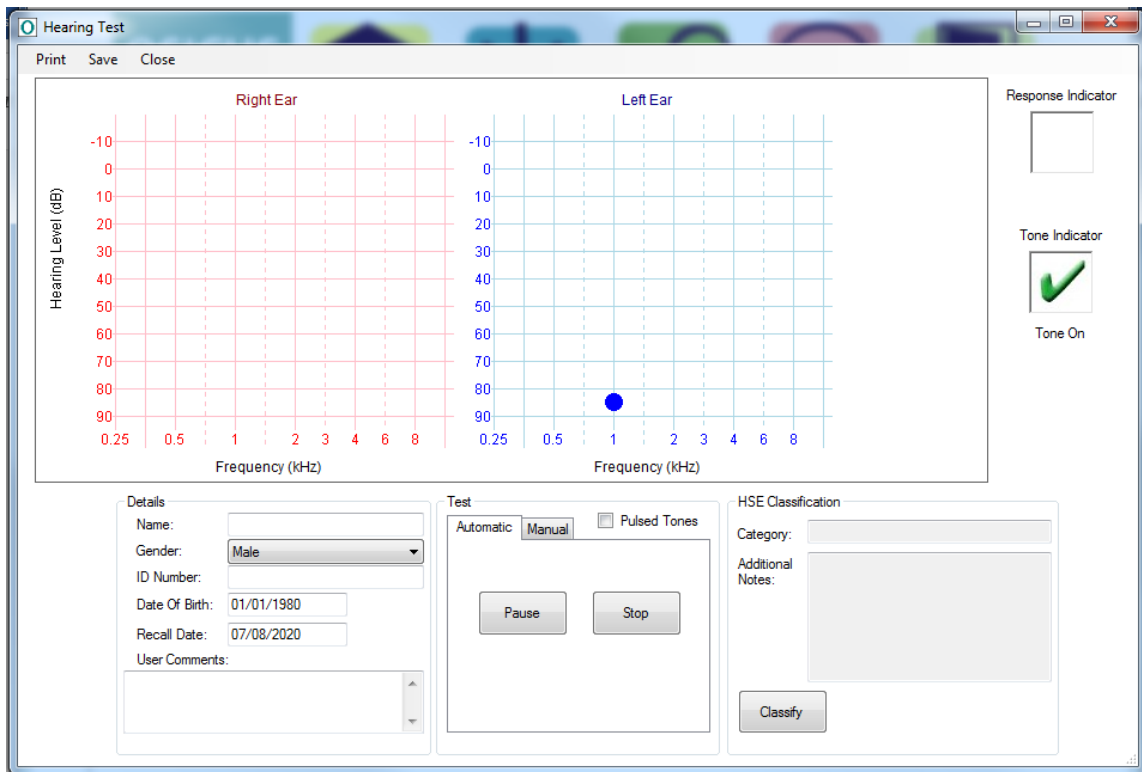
Hearing Test

Print Save Close

Right Ear

Hearing Level (dB)

-10
0
10
20
30
40
50
60
70
80
90

0.25 0.5 1 2 3 4 6 8

Frequency (kHz)

Left Ear

-10
0
10
20
30
40
50
60
70
80
90

0.25 0.5 1 2 3 4 6 8

Frequency (kHz)

Response Indicator

Tone Indicator

Tone On

Details

Name:

Gender: Male

ID Number:

Date Of Birth: 01/01/1980

Recall Date: 07/08/2020

User Comments:

Test

Automatic Manual

Pulsed Tones

Pause Stop

HSE Classification

Category:

Additional Notes:

Classify